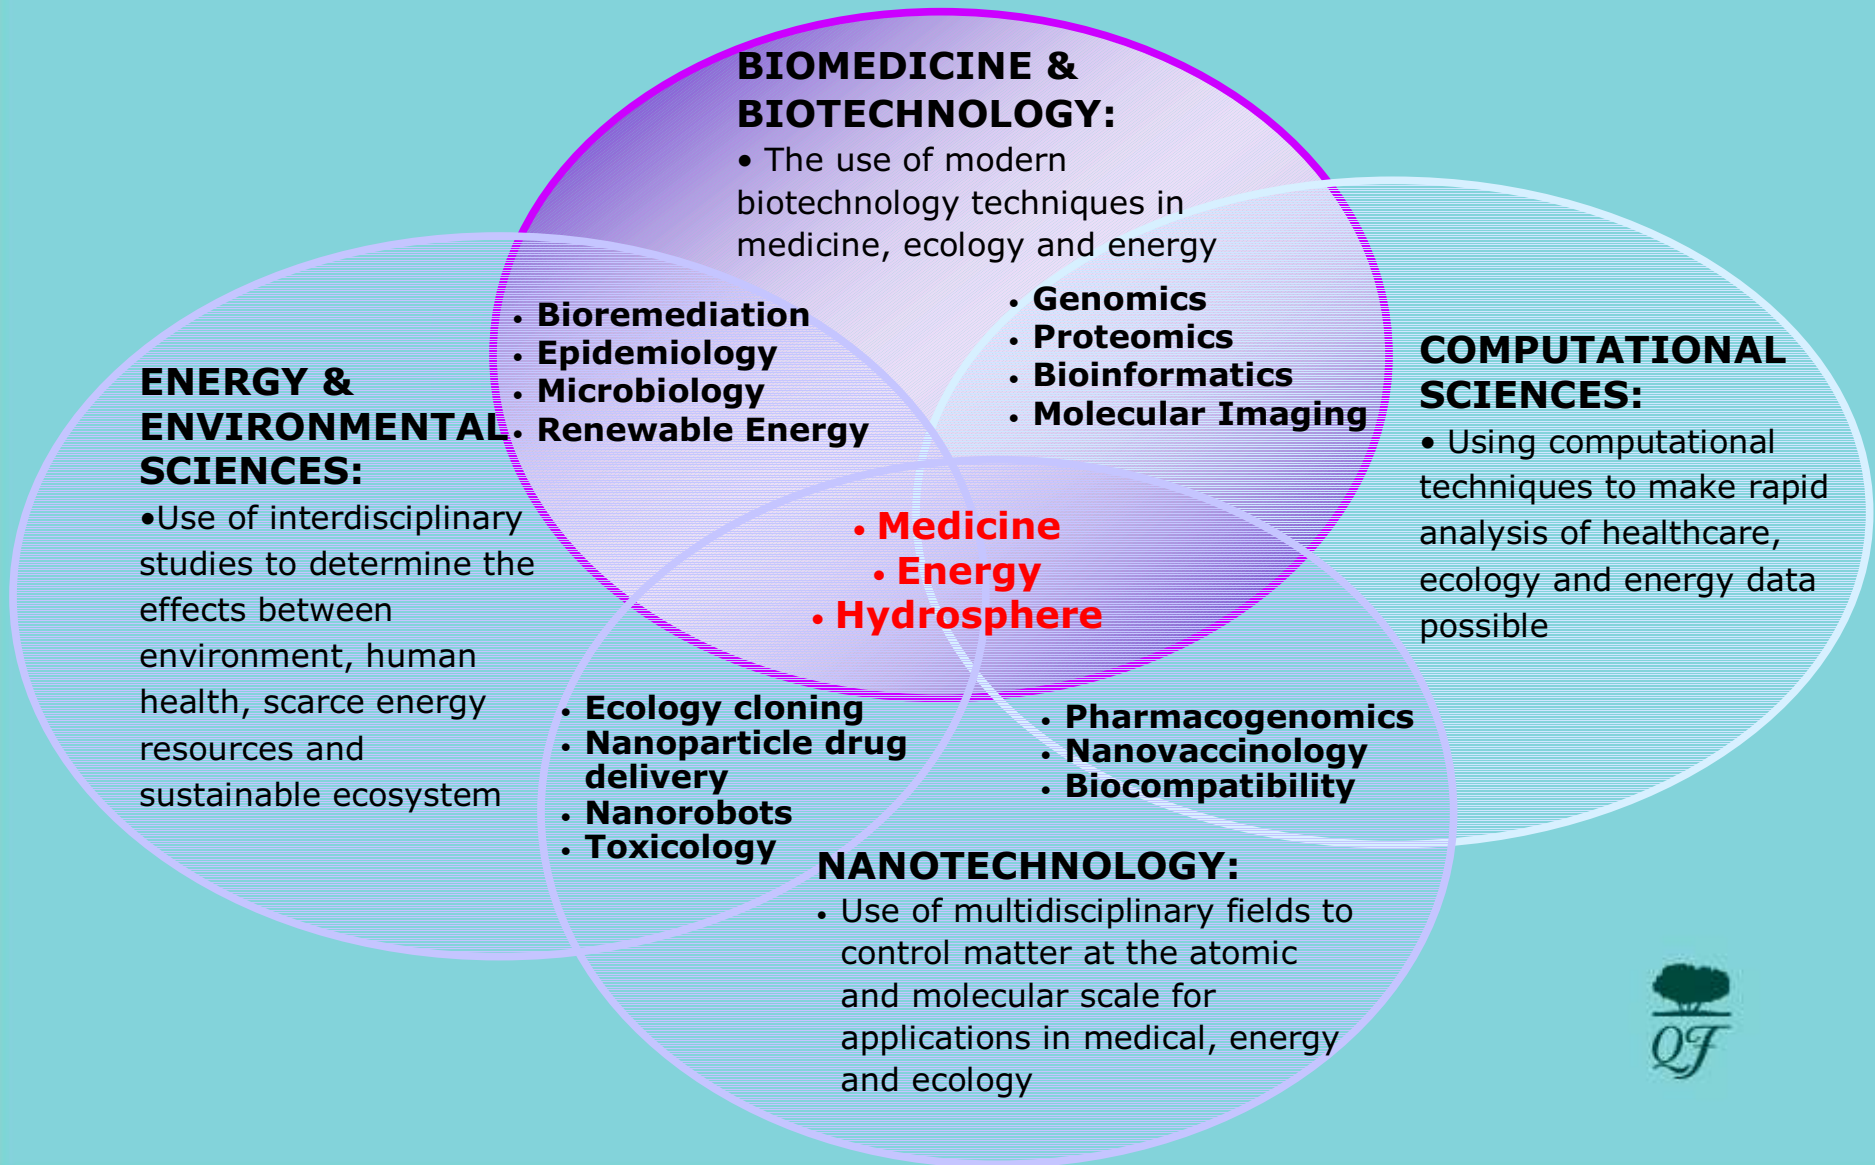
BIOMEDICINE & BIOTECHNOLOGY:
• The use of modern biotechnology techniques in medicine, ecology and energy

• Bioremediation
• Epidemiology
• Microbiology
• Renewable Energy

• Genomics
• Proteomics
• Bioinformatics
• Molecular Imaging

ENERGY & ENVIRONMENTAL SCIENCES:
•Use of interdisciplinary studies to determine the effects between environment, human health, scarce energy resources and sustainable ecosystem

COMPUTATIONAL SCIENCES:
• Using computational techniques to make rapid analysis of healthcare, ecology and energy data possible

• Medicine
• Energy
• Hydrosphere

• Ecology cloning
• Nanoparticle drug delivery
• Nanorobots
• Toxicology

• Pharmacogenomics
• Nanovaccinology
• Biocompatibility

NANOTECHNOLOGY:
• Use of multidisciplinary fields to control matter at the atomic and molecular scale for applications in medical, energy and ecology

QF